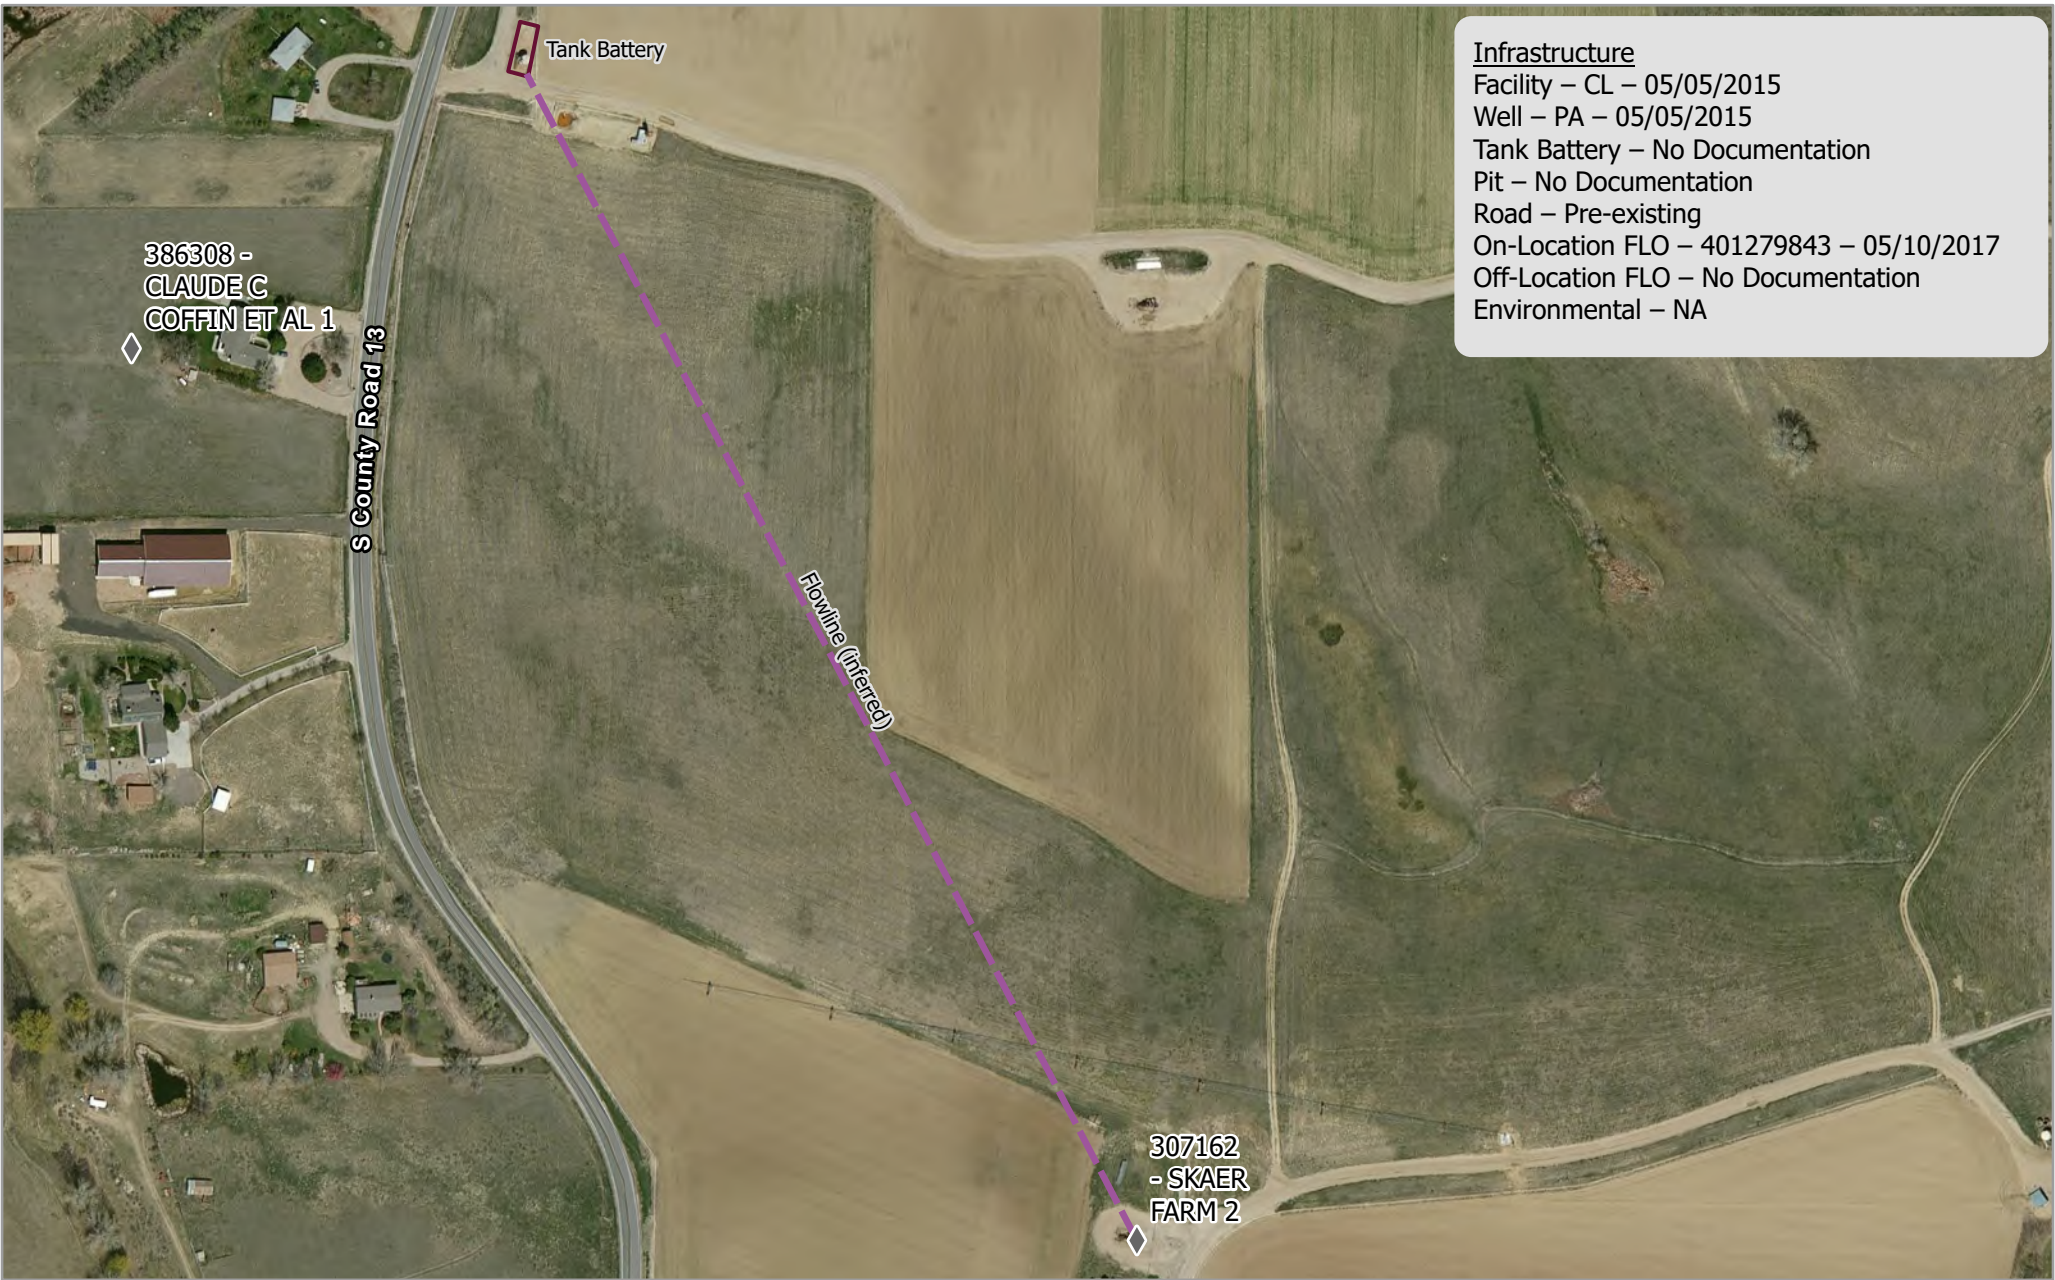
Tank Battery

Infrastructure
Facility – CL – 05/05/2015
Well – PA – 05/05/2015
Tank Battery – No Documentation
Pit – No Documentation
Road – Pre-existing
On-Location FLO – 401279843 – 05/10/2017
Off-Location FLO – No Documentation
Environmental – NA

386308 - CLAUDE C COFFIN ET AL 1

S County Road 13

Flowline (inferred)

307162 - SKAER FARM 2